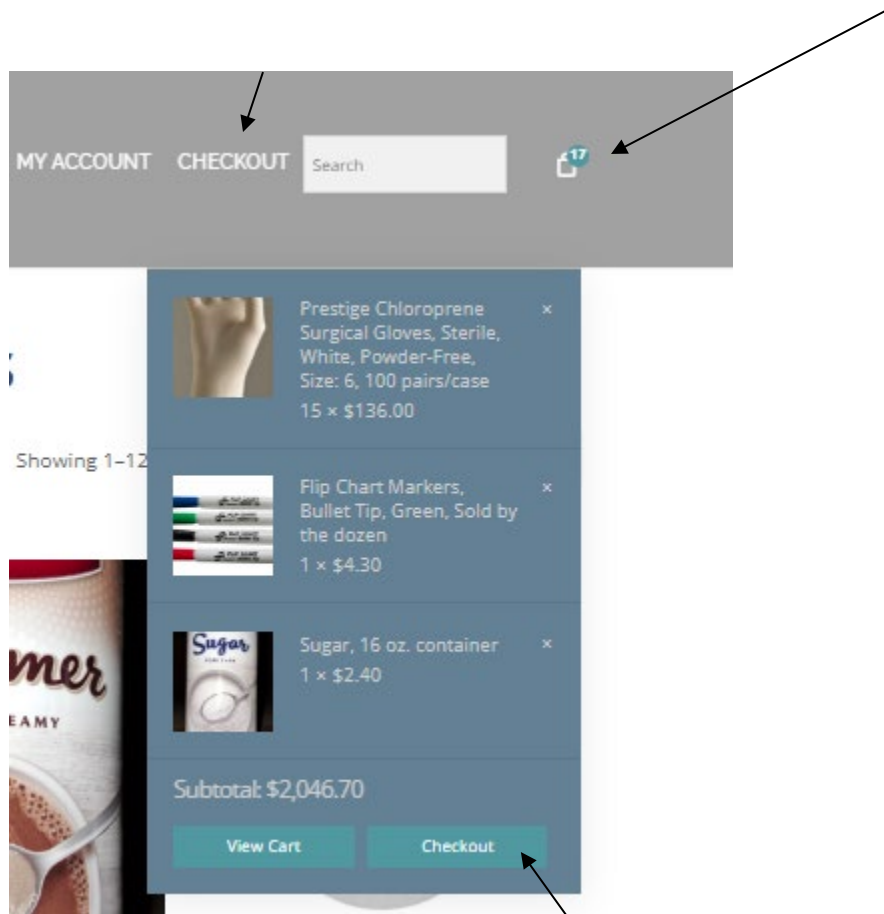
MY ACCOUNT CHECKOUT Search

17

s

Showing 1–12

mer

EAMY

Prestige Chloroprene Surgical Gloves, Sterile, White, Powder-Free, Size: 6, 100 pairs/case
15 × $136.00

×

Flip Chart Markers, Bullet Tip, Green, Sold by the dozen
1 × $4.30

×

Sugar

Sugar, 16 oz. container
1 × $2.40

×

Subtotal: $2,046.70

View Cart

Checkout